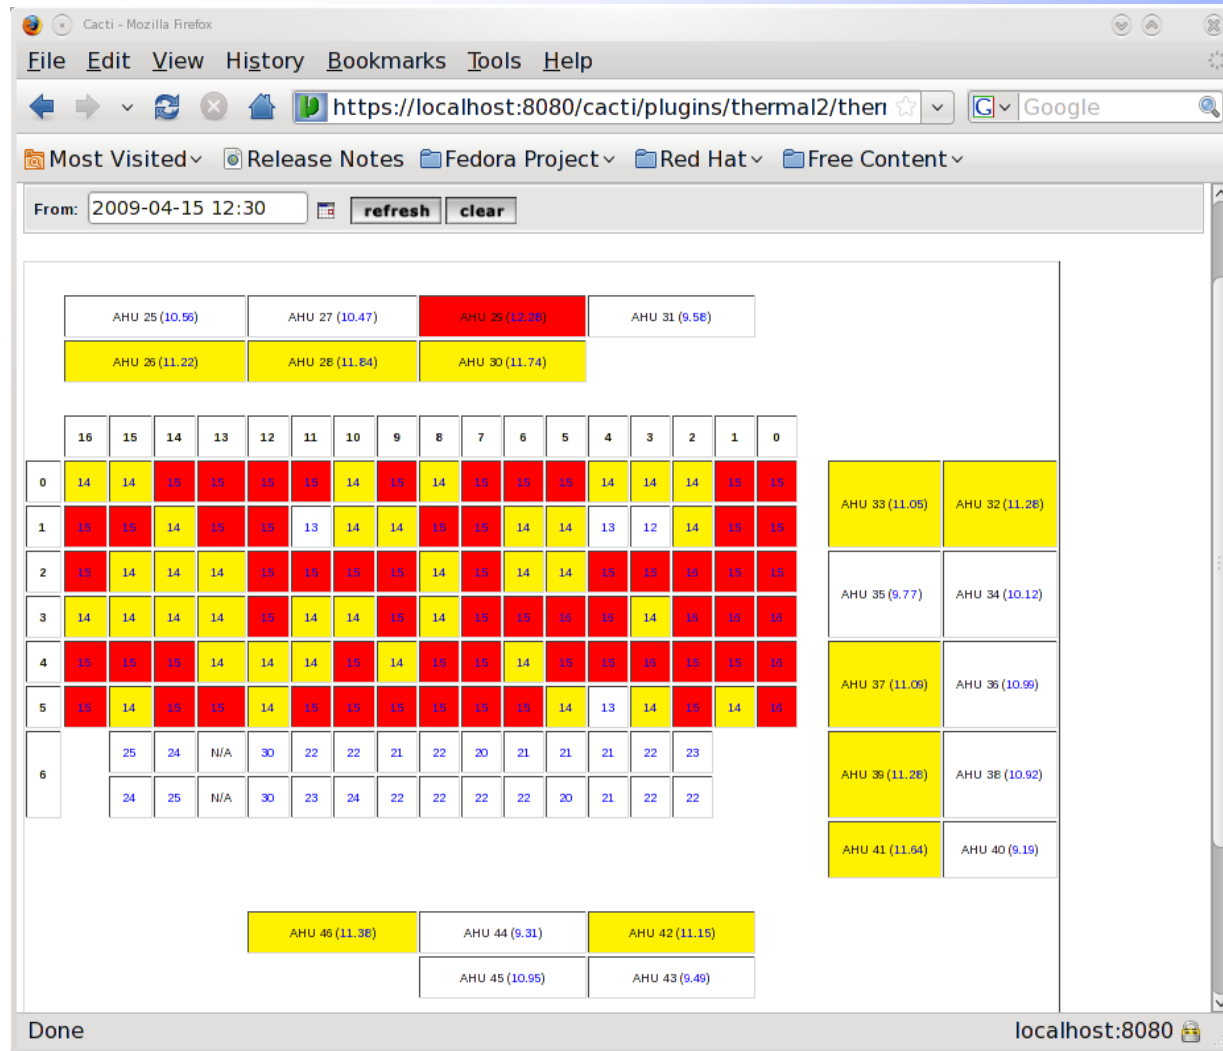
Cacti - Mozilla Firefox

File Edit View History Bookmarks Tools Help

https://localhost:8080/cacti/plugins/thermal2/then

Google

Most Visited Release Notes Fedora Project Red Hat Free Content

From: 2009-04-15 12:30 refresh clear

| AHU 25 (10.56) | AHU 27 (10.47) | AHU 29 (12.28) | AHU 31 (9.58) |
|---|---|---|---|
| AHU 26 (11.22) | AHU 28 (11.84) | AHU 30 (11.74) | |

| | 16 | 15 | 14 | 13 | 12 | 11 | 10 | 9 | 8 | 7 | 6 | 5 | 4 | 3 | 2 | 1 | 0 |
|---|---|---|---|---|---|---|---|---|---|---|---|---|---|---|---|---|---|
| 0 | 14 | 14 | 15 | 15 | 15 | 15 | 14 | 15 | 14 | 15 | 15 | 15 | 14 | 14 | 14 | 15 | 15 |
| 1 | 15 | 15 | 14 | 15 | 15 | 13 | 14 | 14 | 15 | 15 | 14 | 14 | 13 | 12 | 14 | 15 | 15 |
| 2 | 15 | 14 | 14 | 14 | 15 | 15 | 15 | 15 | 14 | 15 | 14 | 14 | 15 | 15 | 16 | 15 | 15 |
| 3 | 14 | 14 | 14 | 14 | 15 | 14 | 14 | 15 | 14 | 15 | 15 | 16 | 16 | 14 | 16 | 16 | 16 |
| 4 | 15 | 15 | 15 | 14 | 14 | 14 | 15 | 14 | 15 | 15 | 14 | 15 | 15 | 16 | 15 | 15 | 16 |
| 5 | 15 | 14 | 15 | 15 | 14 | 15 | 15 | 15 | 15 | 15 | 15 | 14 | 13 | 14 | 15 | 14 | 16 |
| 6 | | 25 | 24 | N/A | 30 | 22 | 22 | 21 | 22 | 20 | 21 | 21 | 21 | 22 | 23 | | |
| | | 24 | 25 | N/A | 30 | 23 | 24 | 22 | 22 | 22 | 22 | 20 | 21 | 22 | 22 | | |

| AHU 33 (11.05) | AHU 32 (11.28) |
|---|---|
| AHU 35 (9.77) | AHU 34 (10.12) |
| AHU 37 (11.09) | AHU 36 (10.99) |
| AHU 39 (11.28) | AHU 38 (10.92) |
| AHU 41 (11.64) | AHU 40 (9.19) |

| AHU 46 (11.38) | AHU 44 (9.31) | AHU 42 (11.15) |
|---|---|---|
| | AHU 45 (10.95) | AHU 43 (9.49) |

Done localhost:8080